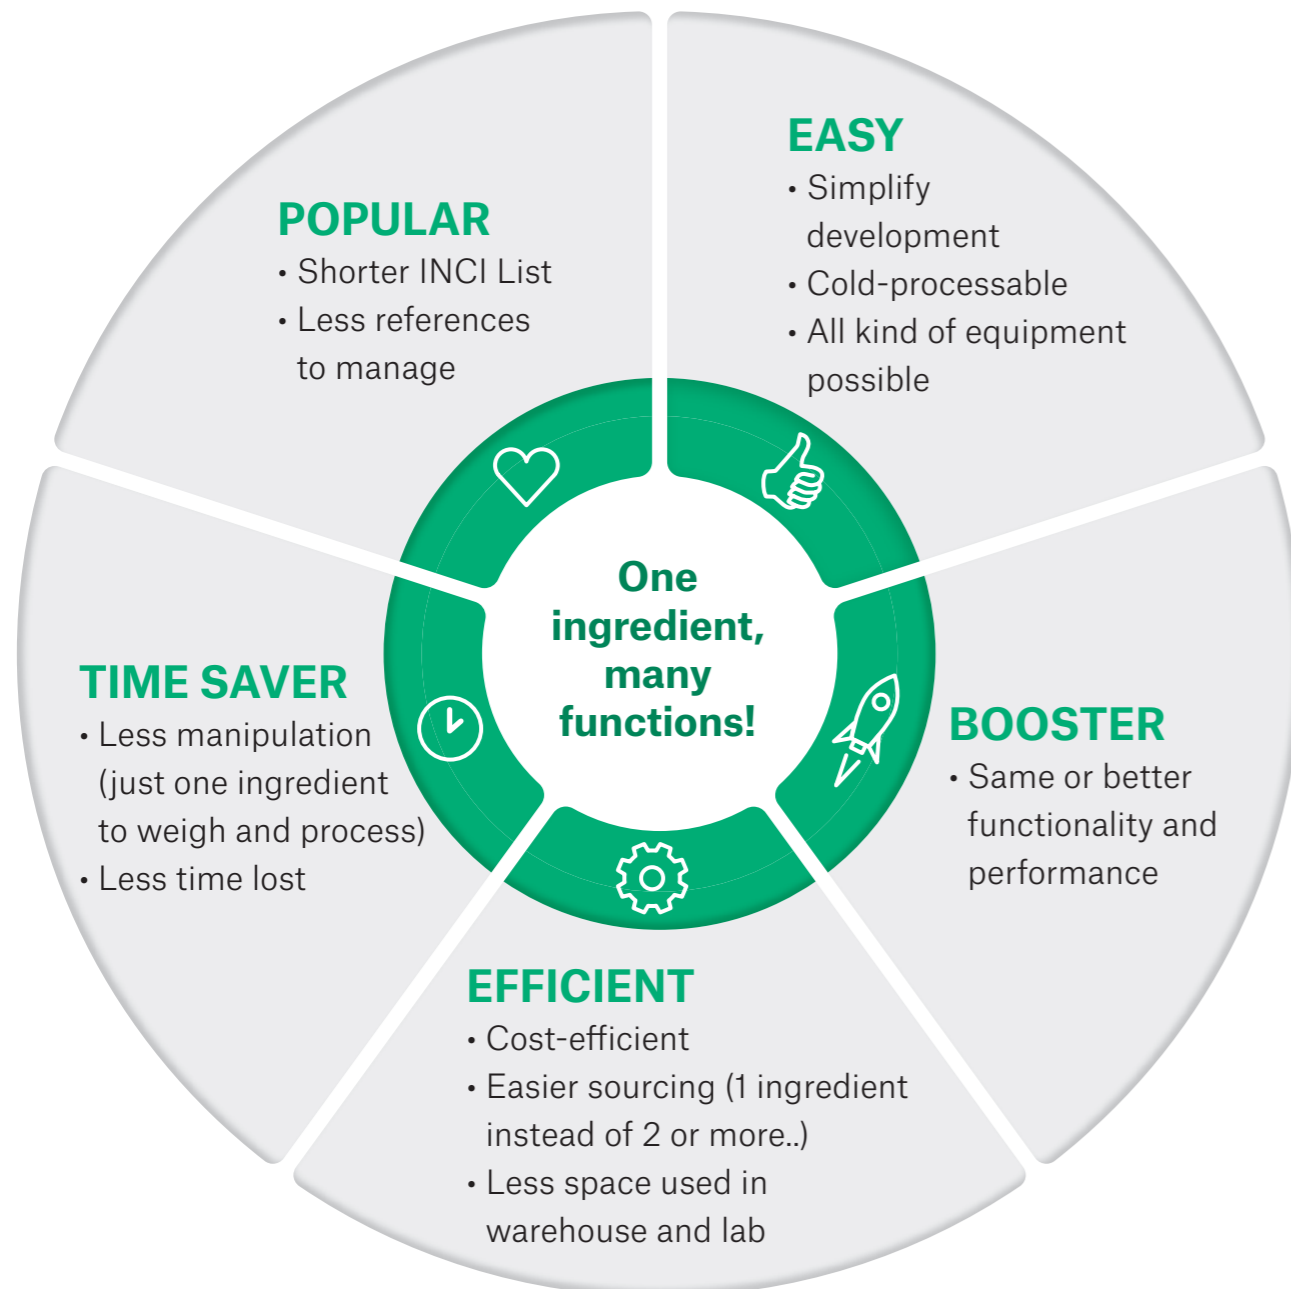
POPULAR
• Shorter INCI List
• Less references to manage

EASY
• Simplify development
• Cold-processable
• All kind of equipment possible

One ingredient, many functions!

TIME SAVER
• Less manipulation (just one ingredient to weigh and process)
• Less time lost

BOOSTER
• Same or better functionality and performance

EFFICIENT
• Cost-efficient
• Easier sourcing (1 ingredient instead of 2 or more..)
• Less space used in warehouse and lab